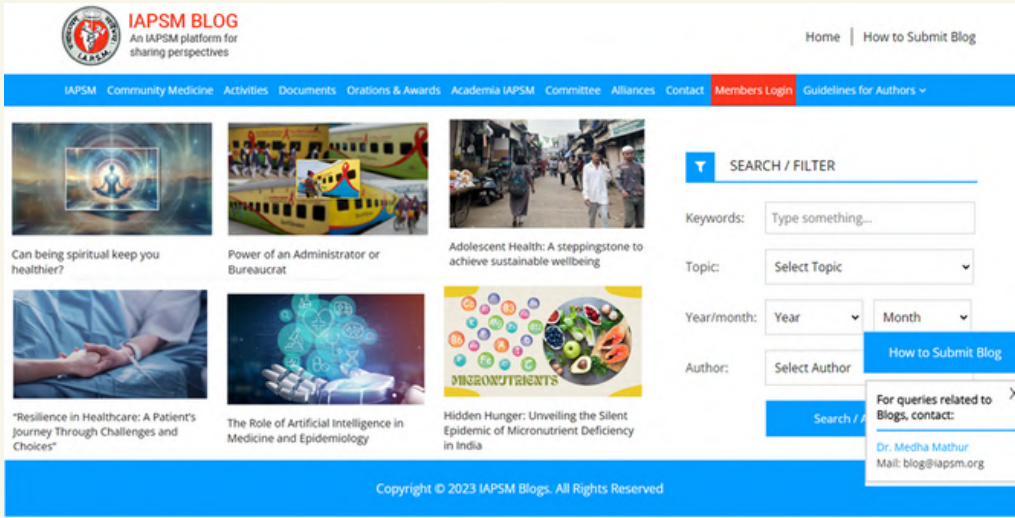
IAPSM BLOG
An IAPSM platform for sharing perspectives

Home | How to Submit Blog

IAPSM Community Medicine Activities Documents Orations & Awards Academia IAPSM Committee Alliances Contact Members Login Guidelines for Authors

Can being spiritual keep you healthier?

Power of an Administrator or Bureaucrat

Adolescent Health: A steppingstone to achieve sustainable wellbeing

"Resilience in Healthcare: A Patient's Journey Through Challenges and Choices"

The Role of Artificial Intelligence in Medicine and Epidemiology

MICRONUTRIENTS

Hidden Hunger: Unveiling the Silent Epidemic of Micronutrient Deficiency in India

SEARCH / FILTER

Keywords: Type something...

Topic: Select Topic

Year/month: Year Month

Author: Select Author

Search / A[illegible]

How to Submit Blog

For queries related to Blogs, contact:

Dr. Medha Mathur
Mail: blog@iapsm.org

Copyright © 2023 IAPSM Blogs. All Rights Reserved